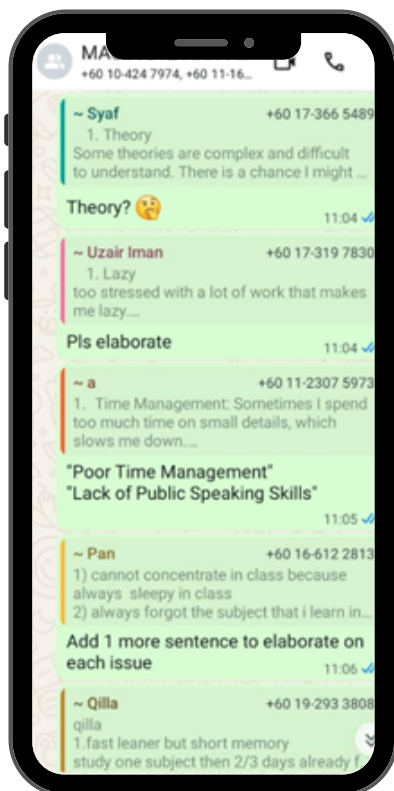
MA
+60 10-424 7974, +60 11-16...

~ Syaf +60 17-366 5489
1. Theory
Some theories are complex and difficult to understand. There is a chance I might ...

Theory? 🤔
11:04

~ Uzair Iman +60 17-319 7830
1. Lazy
too stressed with a lot of work that makes me lazy....

Pls elaborate
11:04

~ a +60 11-2307 5973
1. Time Management: Sometimes I spend too much time on small details, which slows me down....

"Poor Time Management"
"Lack of Public Speaking Skills"
11:05

~ Pan +60 16-612 2813
1) cannot concentrate in class because always sleepy in class
2) always forgot the subject that i learn in...

Add 1 more sentence to elaborate on each issue
11:06

~ Qilla +60 19-293 3808
qilla
1.fast leaner but short memory
study one subject then 2/3 days already f...